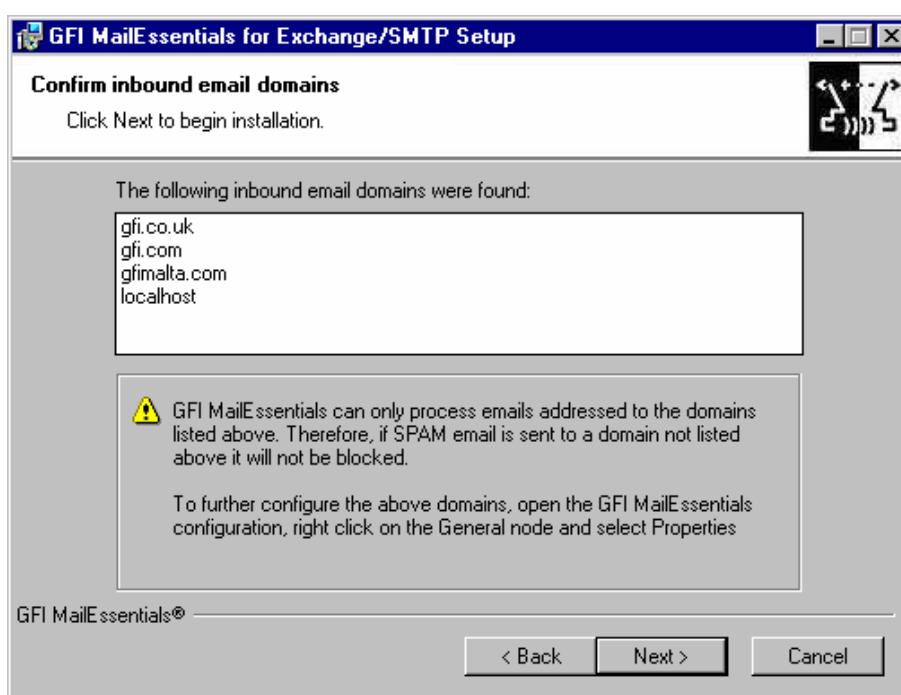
GFI MailEssentials for Exchange/SMTP Setup

Confirm inbound email domains

Click Next to begin installation.

The following inbound email domains were found:

gfi.co.uk
gfi.com
gfimalta.com
localhost

GFI MailEssentials can only process emails addressed to the domains listed above. Therefore, if SPAM email is sent to a domain not listed above it will not be blocked.

To further configure the above domains, open the GFI MailEssentials configuration, right click on the General node and select Properties

GFI MailEssentials®

< Back

Next >

Cancel